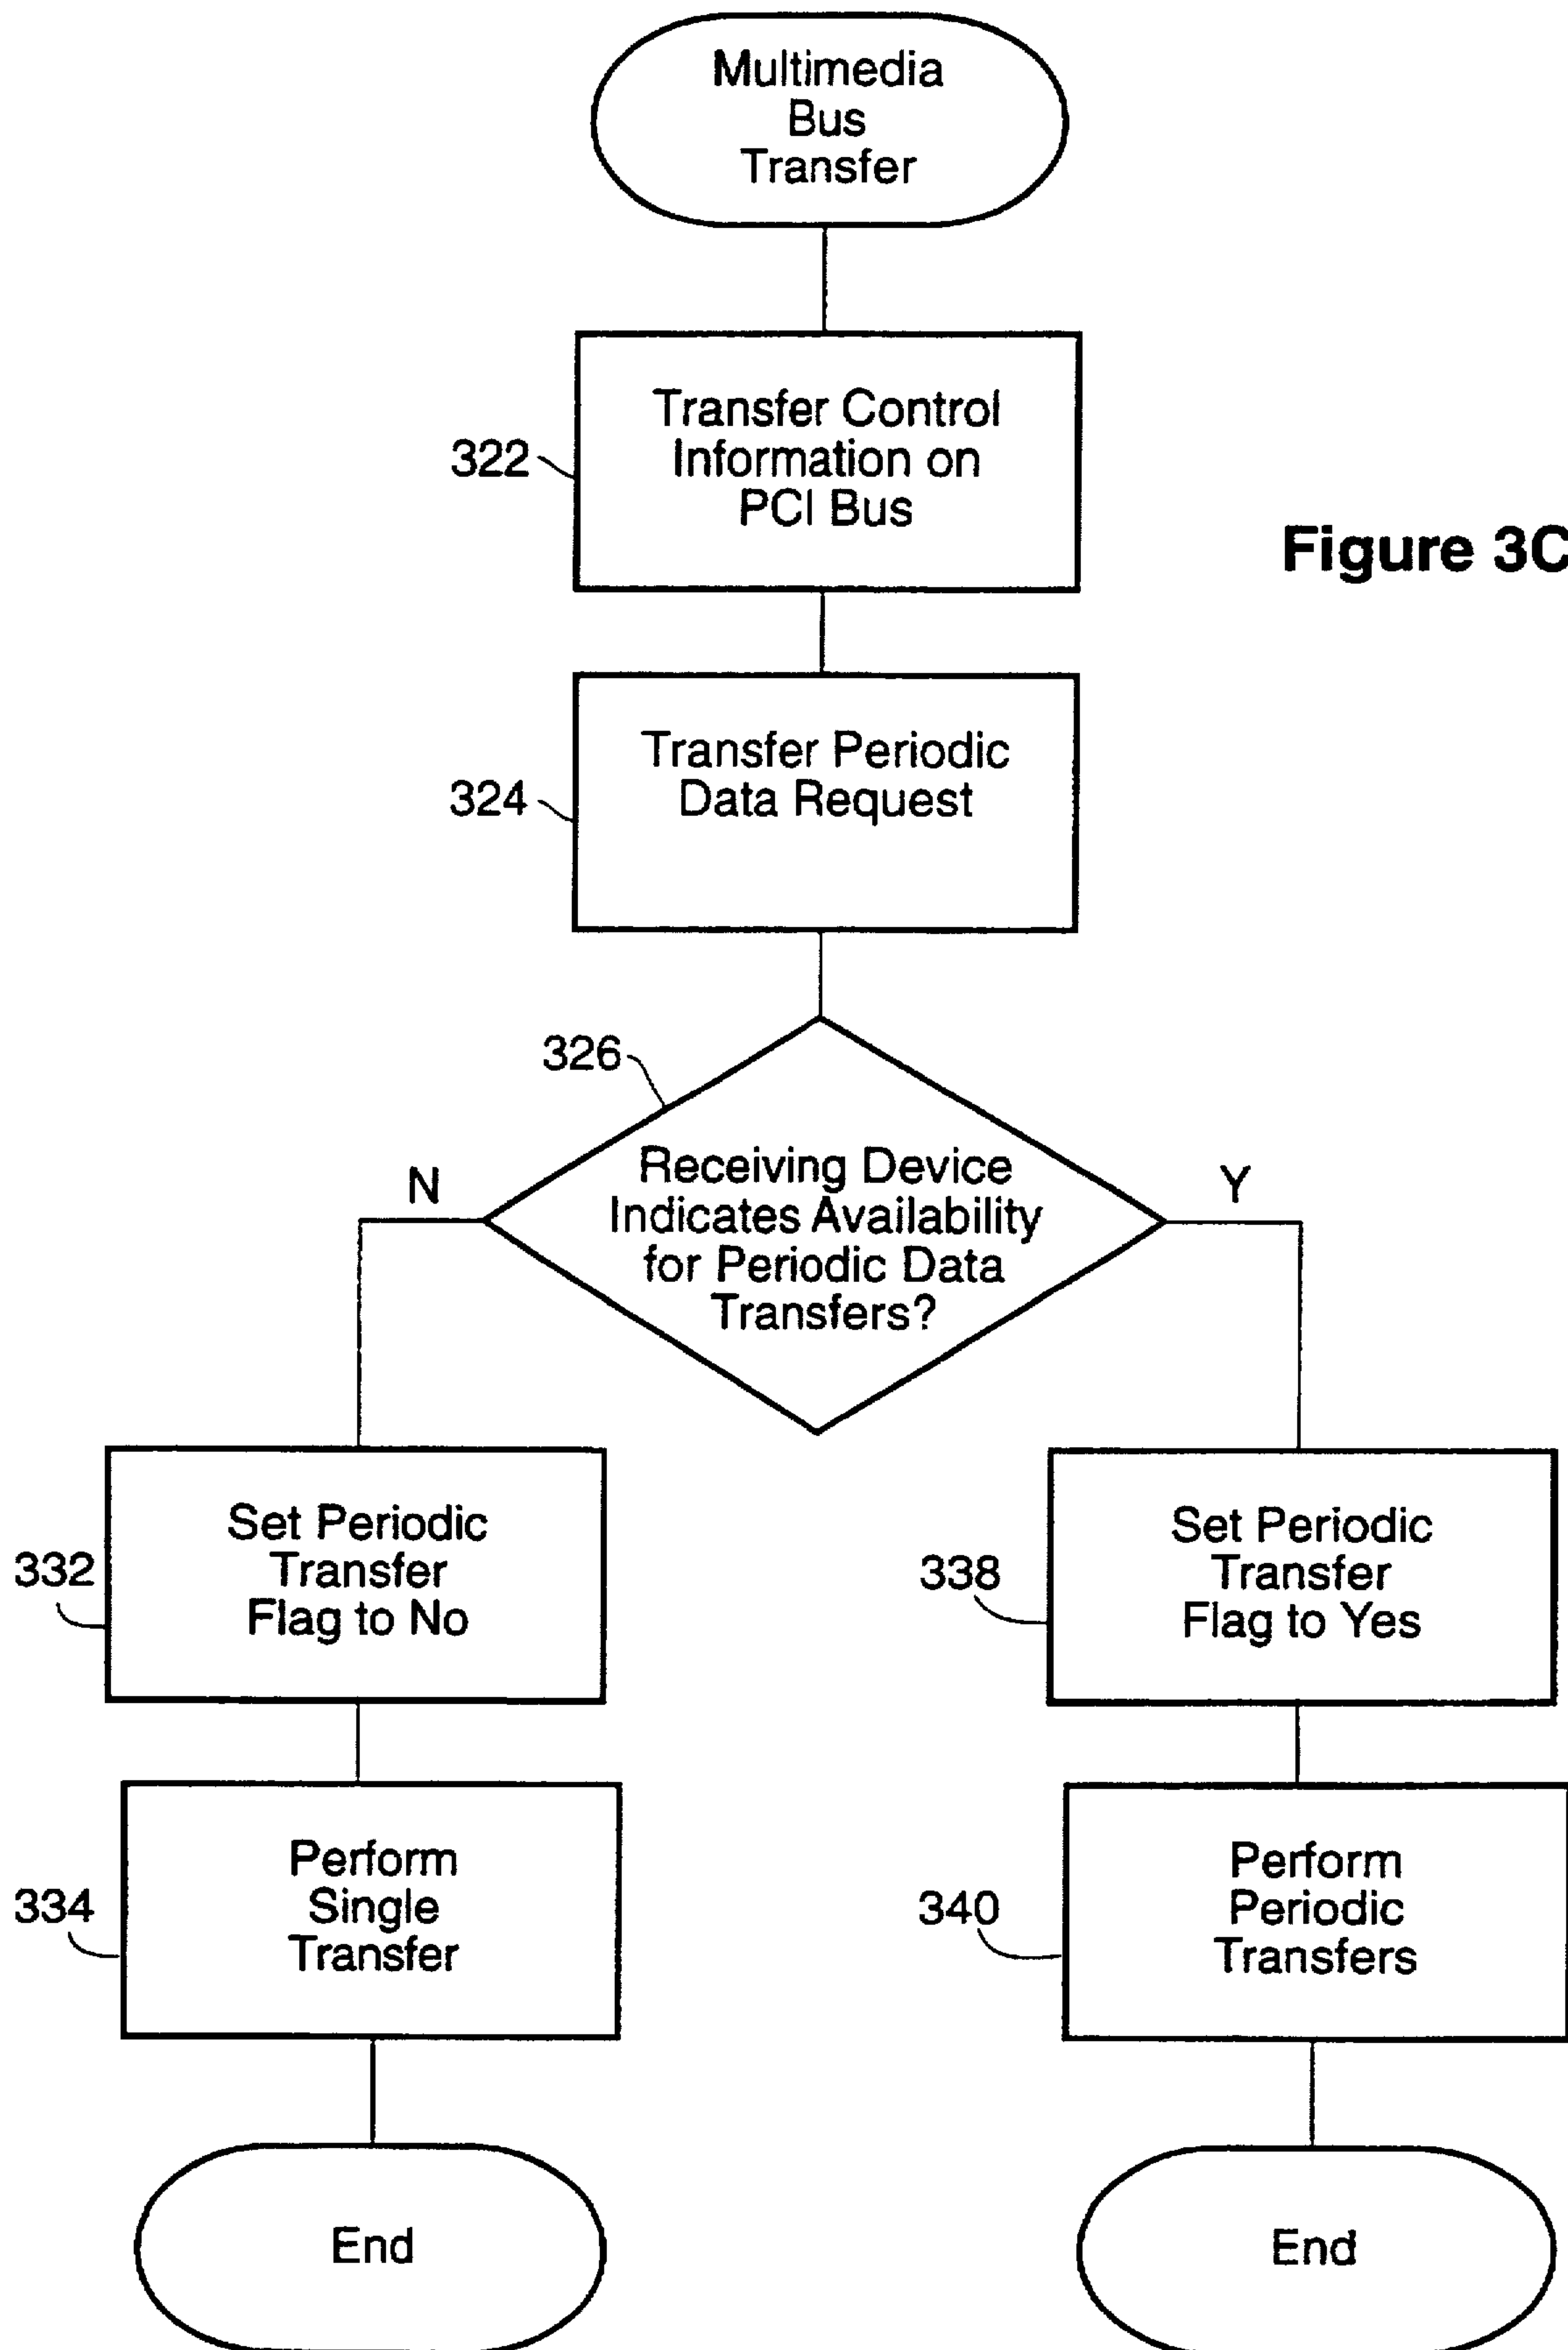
Multimedia Bus Transfer

322
Transfer Control Information on PCI Bus

Figure 3C

324
Transfer Periodic Data Request

326
Receiving Device Indicates Availability for Periodic Data Transfers?

N

Y

332
Set Periodic Transfer Flag to No

338
Set Periodic Transfer Flag to Yes

334
Perform Single Transfer

340
Perform Periodic Transfers

End

End